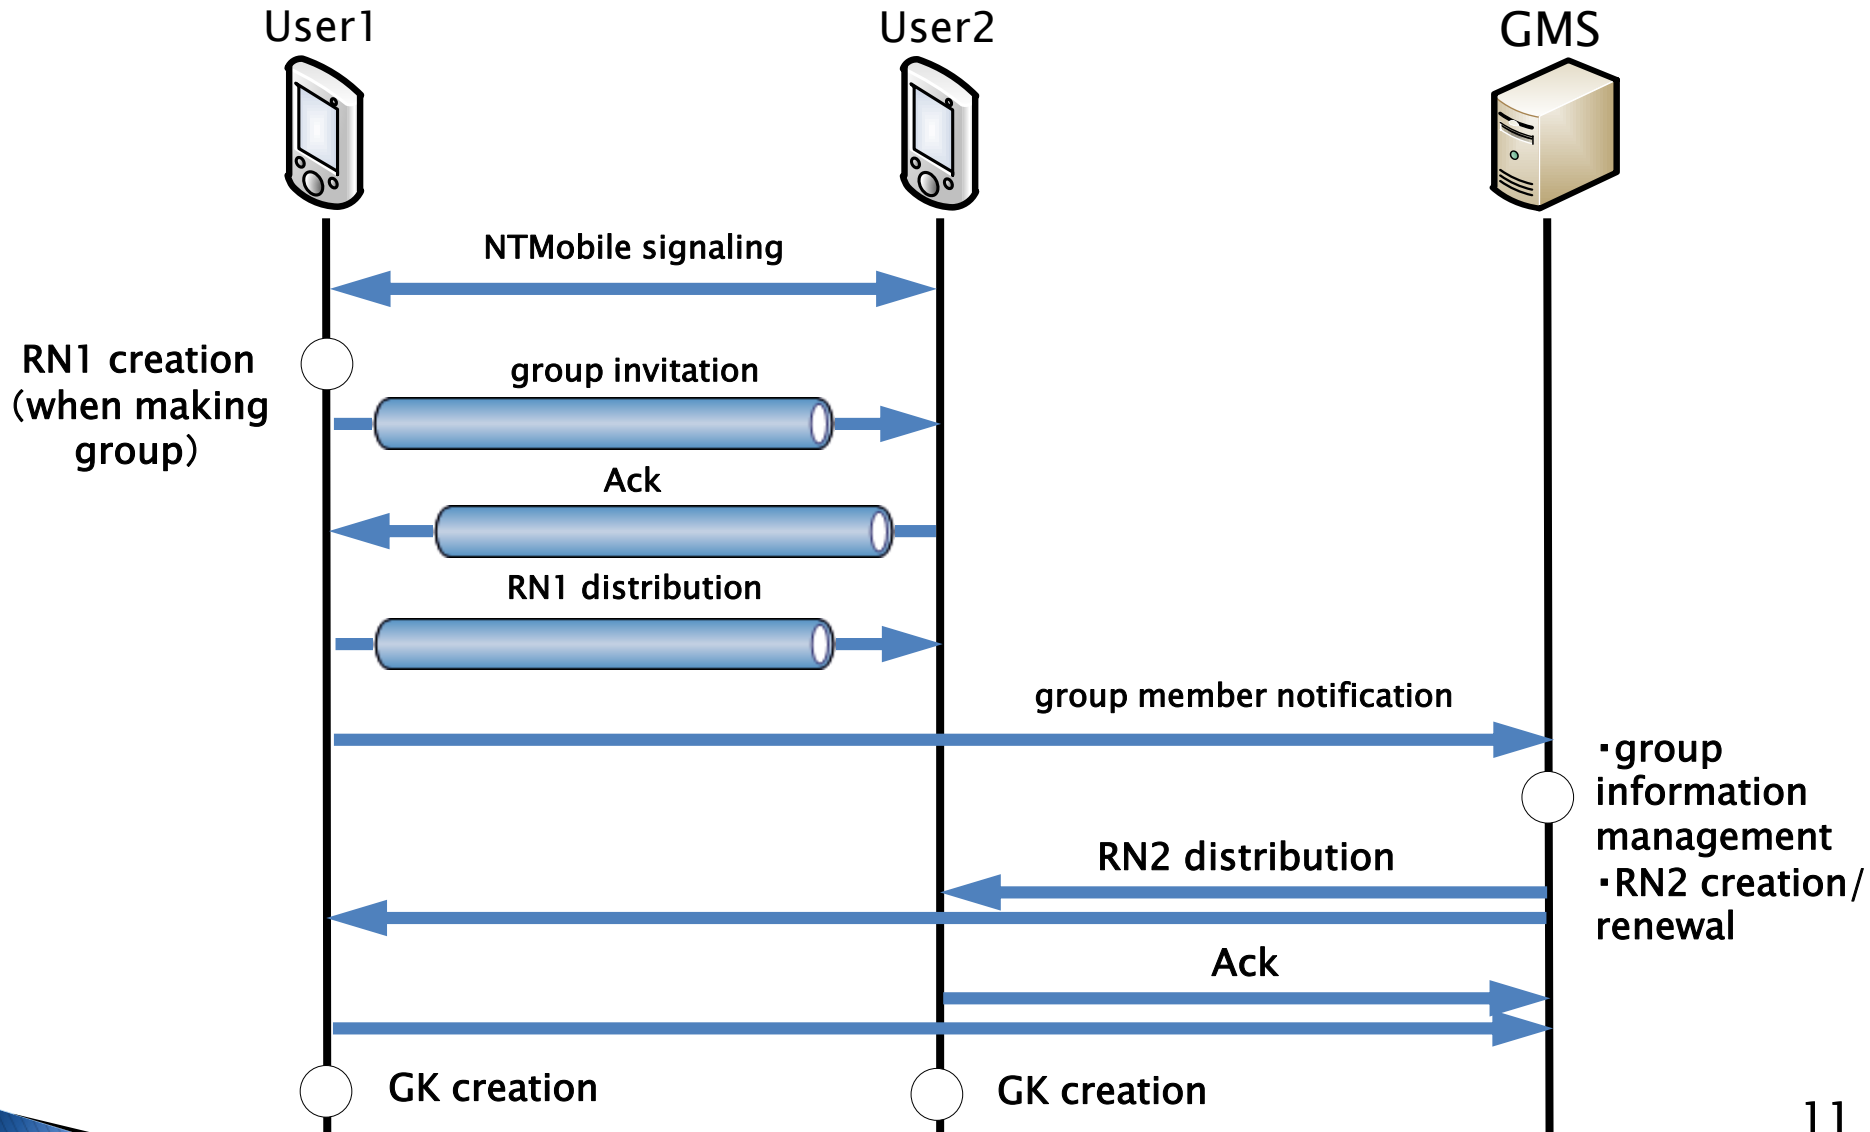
User1

User2

GMS

NTMobile signaling

RN1 creation (when making group)

group invitation

Ack

RN1 distribution

group member notification

・group information management
・RN2 creation/ renewal

RN2 distribution

Ack

GK creation

GK creation

11